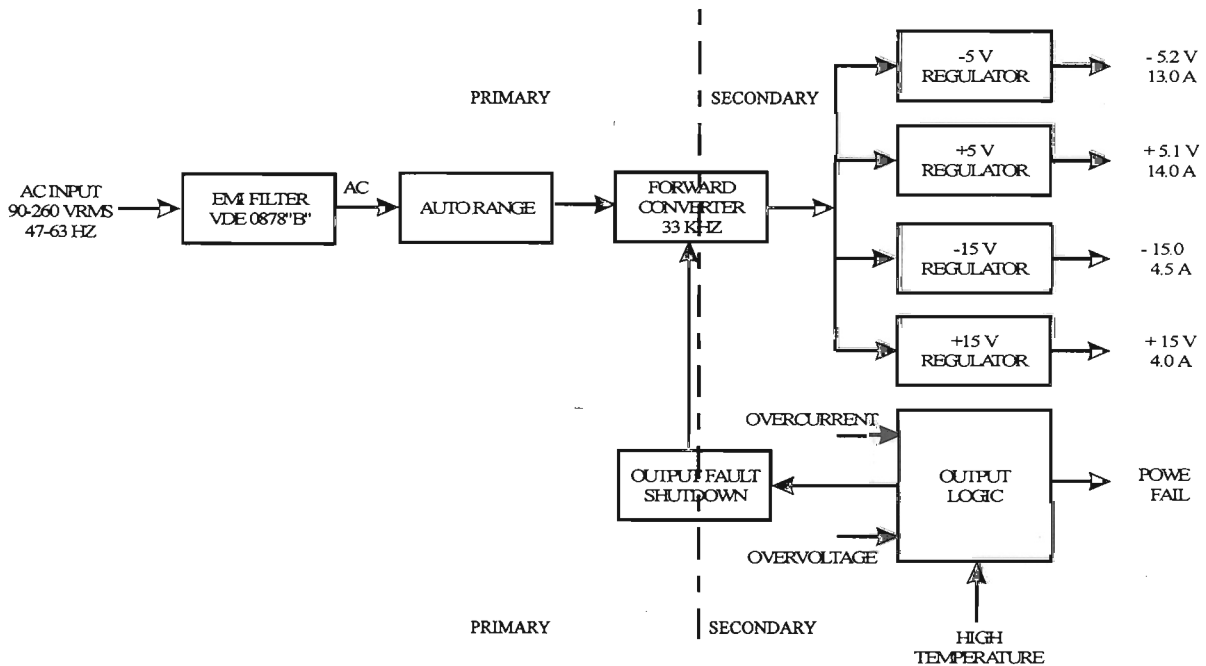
PRIMARY

SECONDARY

AC INPUT
90-260 VRMS
47-63 HZ

EMI FILTER
VDE 0878"B"

AC

AUTO RANGE

FORWARD
CONVERTER
33 KHZ

-5 V
REGULATOR

- 5.2 V
13.0 A

+5 V
REGULATOR

+ 5.1 V
14.0 A

-15 V
REGULATOR

- 15.0
4.5 A

+15 V
REGULATOR

+ 15 V
4.0 A

OVERCURRENT

OUTPUT FAULT
SHUTDOWN

OUTPUT
LOGIC

POWE
FAIL

OVERVOLTAGE

PRIMARY

SECONDARY

HIGH
TEMPERATURE